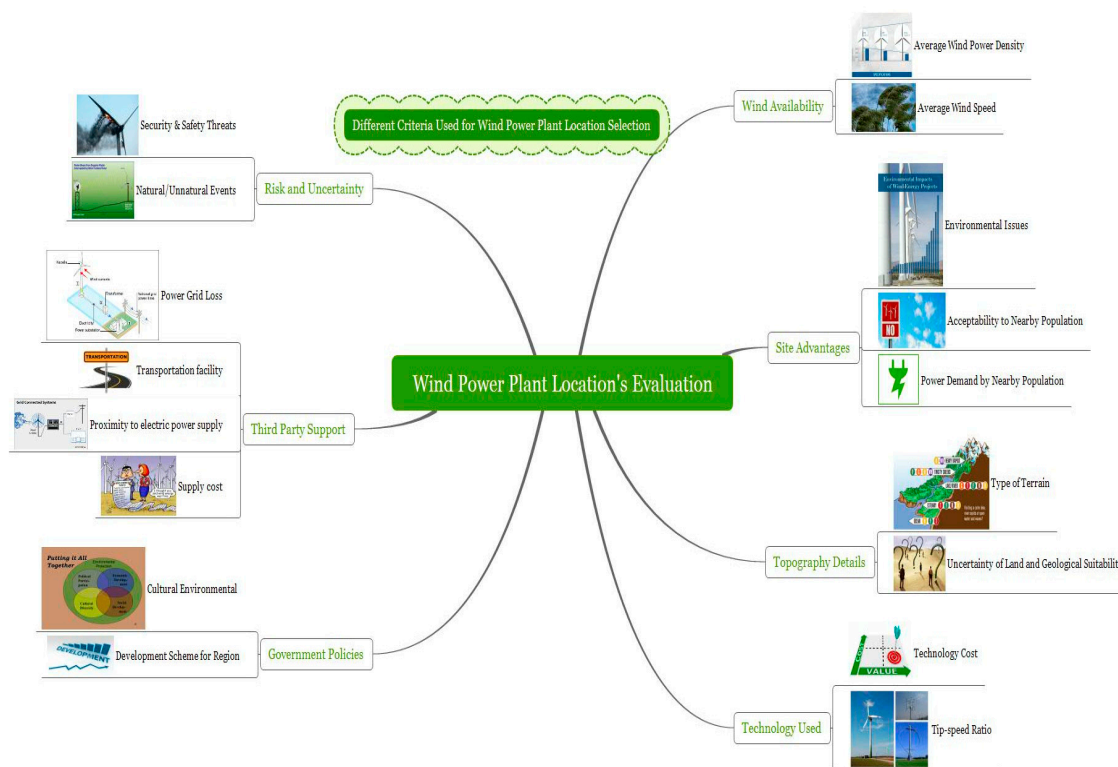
Different Criteria Used for Wind Power Plant Location Selection

Wind Power Plant Location's Evaluation

Wind Availability
Average Wind Power Density
Average Wind Speed

Site Advantages
Environmental Issues
Acceptability to Nearby Population
Power Demand by Nearby Population

Topography Details
Type of Terrain
Uncertainty of Land and Geological Suitabilit

Technology Used
Technology Cost
Tip-speed Ratio

Risk and Uncertainty
Security & Safety Threats
Natural/Unnatural Events

Third Party Support
Power Grid Loss
Transportation facility
Proximity to electric power supply
Supply cost

Government Policies
Cultural Environmental
Development Scheme for Region